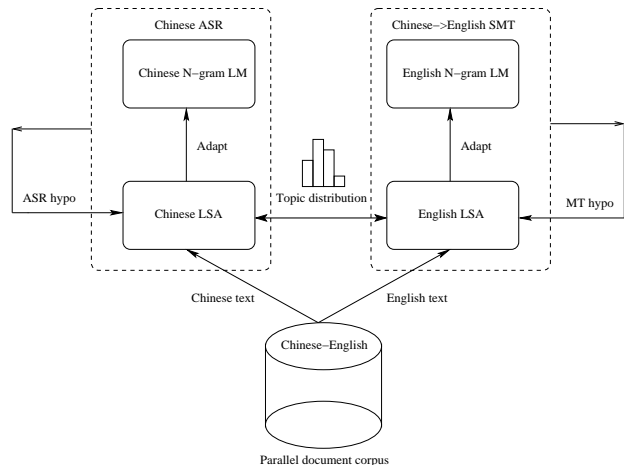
Chinese ASR

Chinese N−gram LM

Adapt

ASR hypo

Chinese LSA

Topic distribution

Chinese−>English SMT

English N−gram LM

Adapt

English LSA

MT hypo

Chinese text

English text

Chinese−English

Parallel document corpus